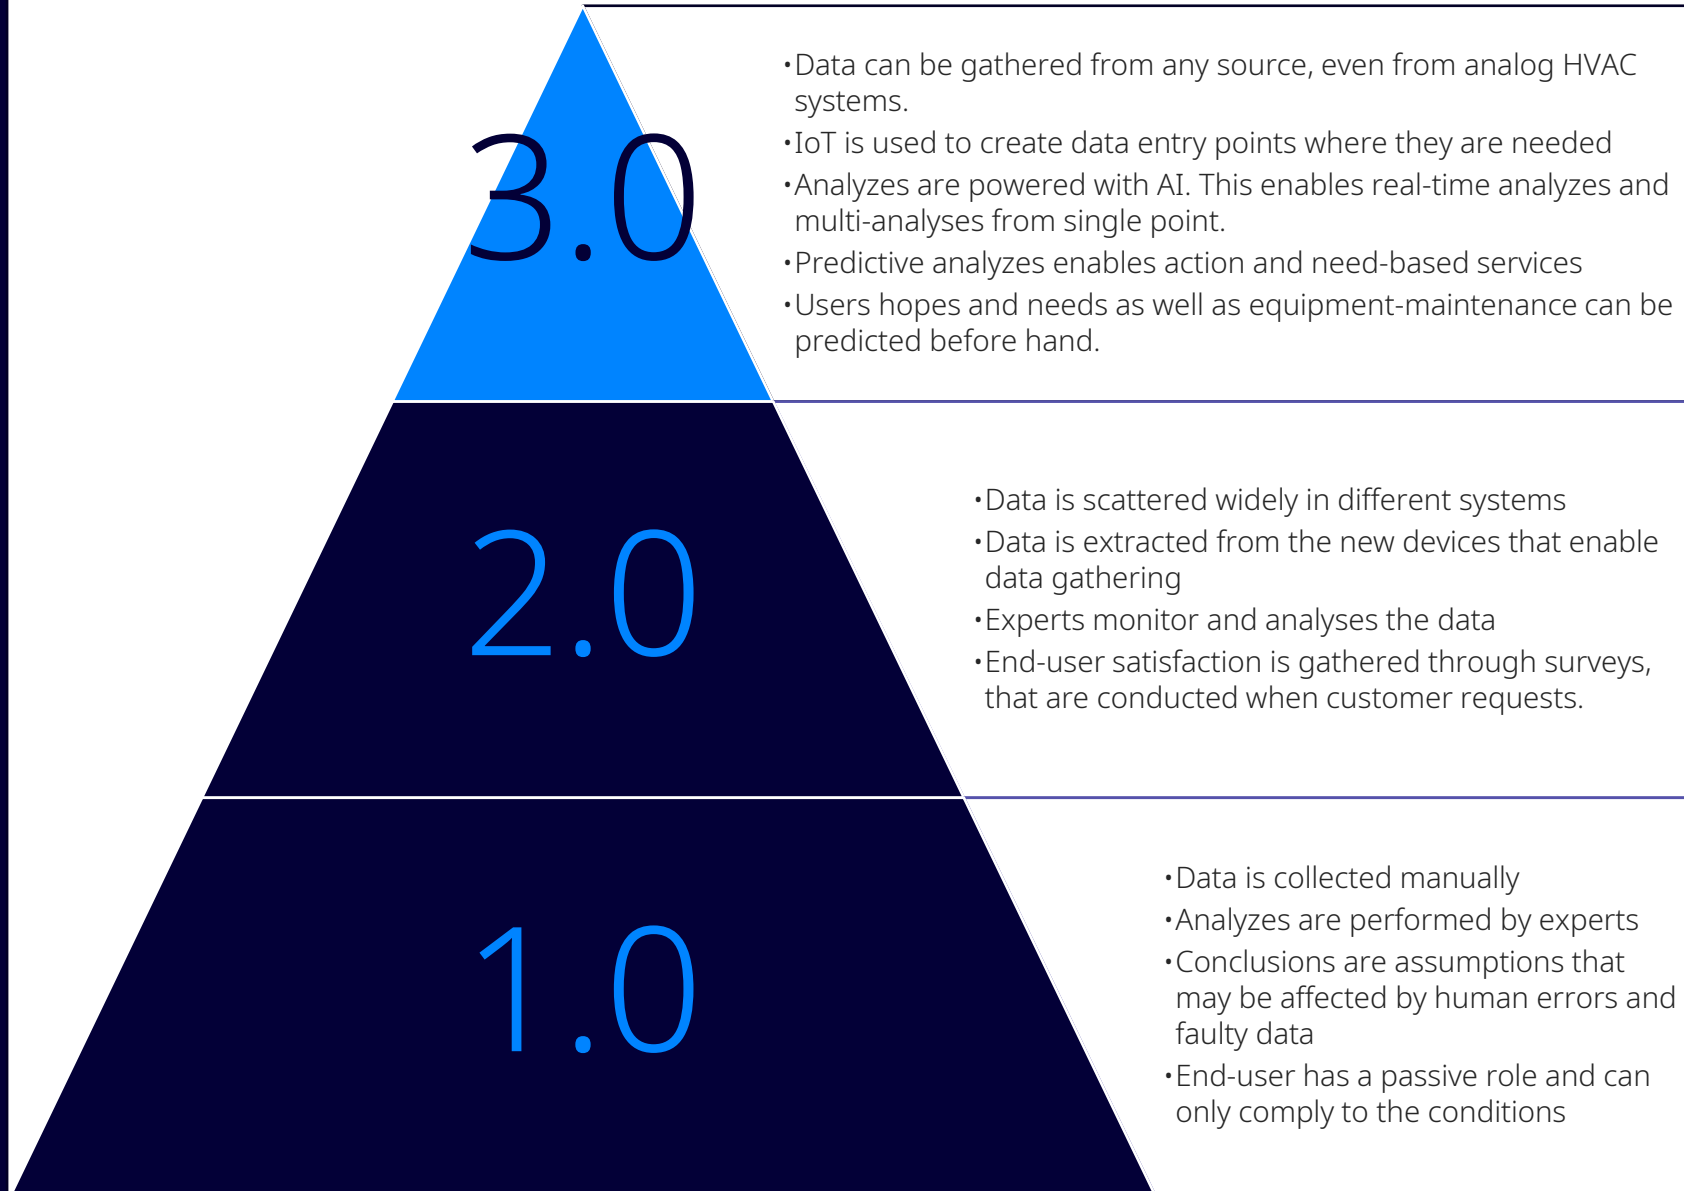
3.0

•Data can be gathered from any source, even from analog HVAC systems.
•IoT is used to create data entry points where they are needed
•Analyzes are powered with AI. This enables real-time analyzes and multi-analyses from single point.
•Predictive analyzes enables action and need-based services
•Users hopes and needs as well as equipment-maintenance can be predicted before hand.

2.0

•Data is scattered widely in different systems
•Data is extracted from the new devices that enable data gathering
•Experts monitor and analyses the data
•End-user satisfaction is gathered through surveys, that are conducted when customer requests.

1.0

•Data is collected manually
•Analyzes are performed by experts
•Conclusions are assumptions that may be affected by human errors and faulty data
•End-user has a passive role and can only comply to the conditions